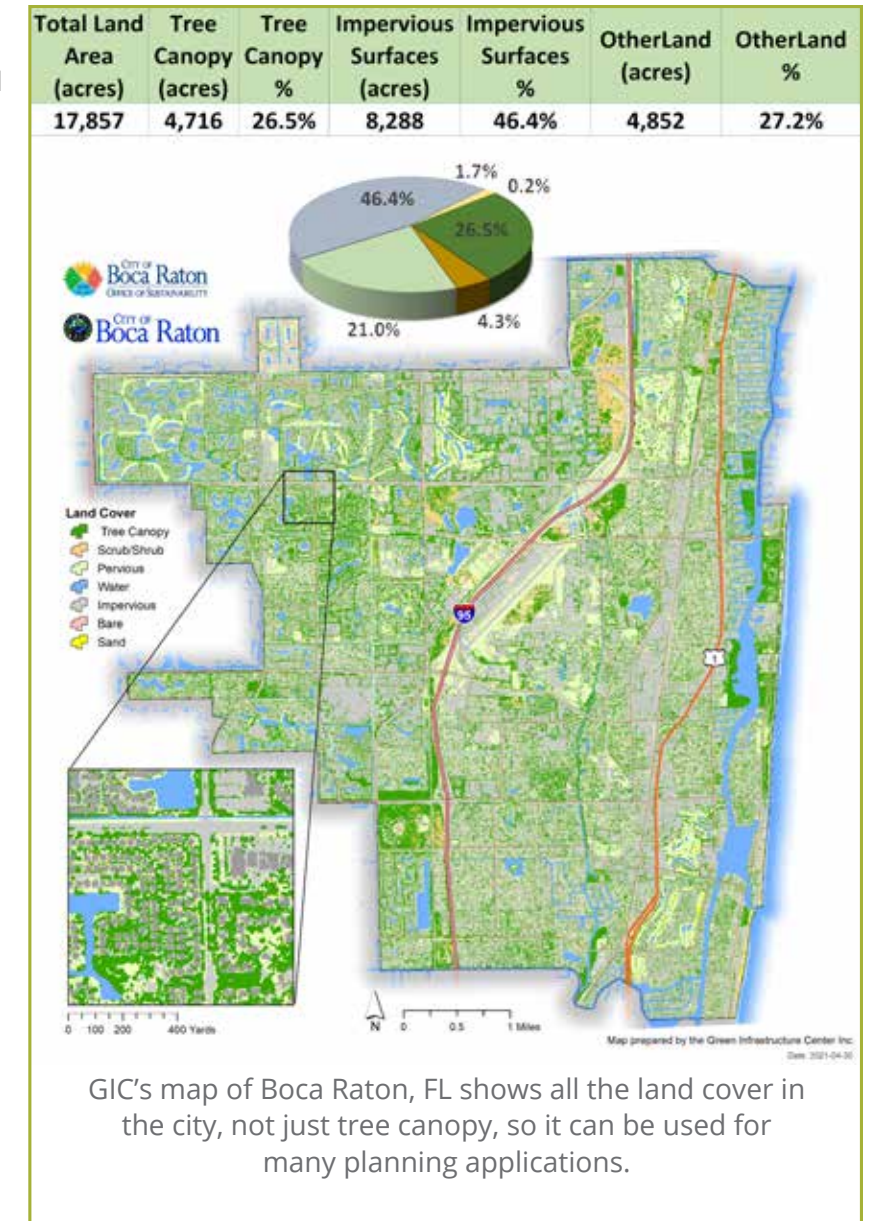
| Total Land Area (acres) | Tree Canopy (acres) | Tree Canopy % | Impervious Surfaces (acres) | Impervious Surfaces % | OtherLand (acres) | OtherLand % |
|---|---|---|---|---|---|---|
| 17,857 | 4,716 | 26.5% | 8,288 | 46.4% | 4,852 | 27.2% |

1.7% 0.2%
46.4%
26.5%
21.0%
4.3%

CITY OF Boca Raton OFFICE OF SUSTAINABILITY

CITY OF Boca Raton

Land Cover
Tree Canopy
Scrub/Shrub
Pervious
Water
Impervious
Bare
Sand

95

1

0 100 200 400 Yards

N 0 0.5 1 Miles

Map prepared by the Green Infrastructure Center Inc.
Date: 2021-04-30

GIC's map of Boca Raton, FL shows all the land cover in the city, not just tree canopy, so it can be used for many planning applications.